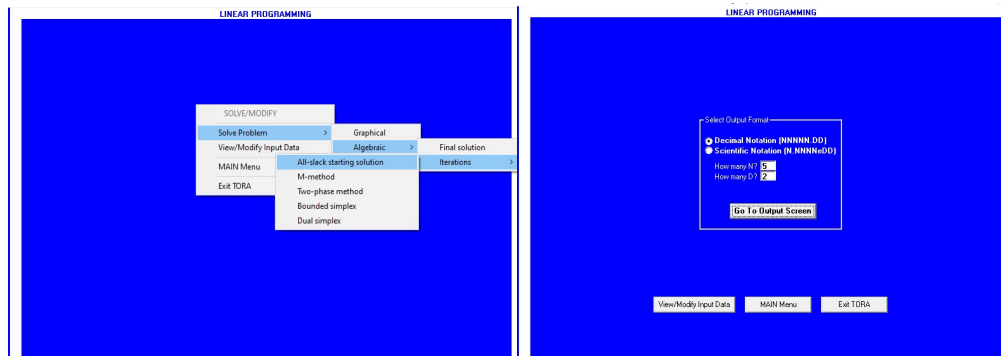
LINEAR PROGRAMMING

SOLVE/MODIFY

Solve Problem >

View/Modify Input Data

MAIN Menu

Exit TORA

Graphical

Algebraic >

Final solution

Iterations >

All-slack starting solution

M-method

Two-phase method

Bounded simplex

Dual simplex

LINEAR PROGRAMMING

Select Output Format

Decimal Notation (NNNNN.DD)

Scientific Notation (N.NNNNeDD)

How many N? 5

How many D? 2

Go To Output Screen

View/Modify Input Data

MAIN Menu

Exit TORA